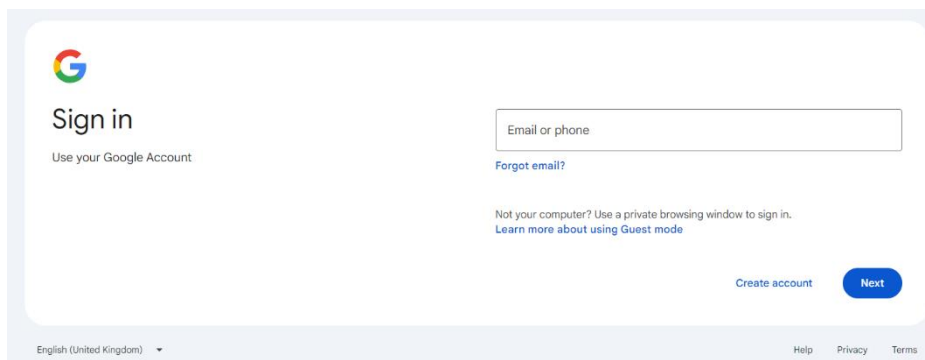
G

Sign in

Use your Google Account

Email or phone

Forgot email?

Not your computer? Use a private browsing window to sign in.
Learn more about using Guest mode

Create account

Next

English (United Kingdom)

Help Privacy Terms